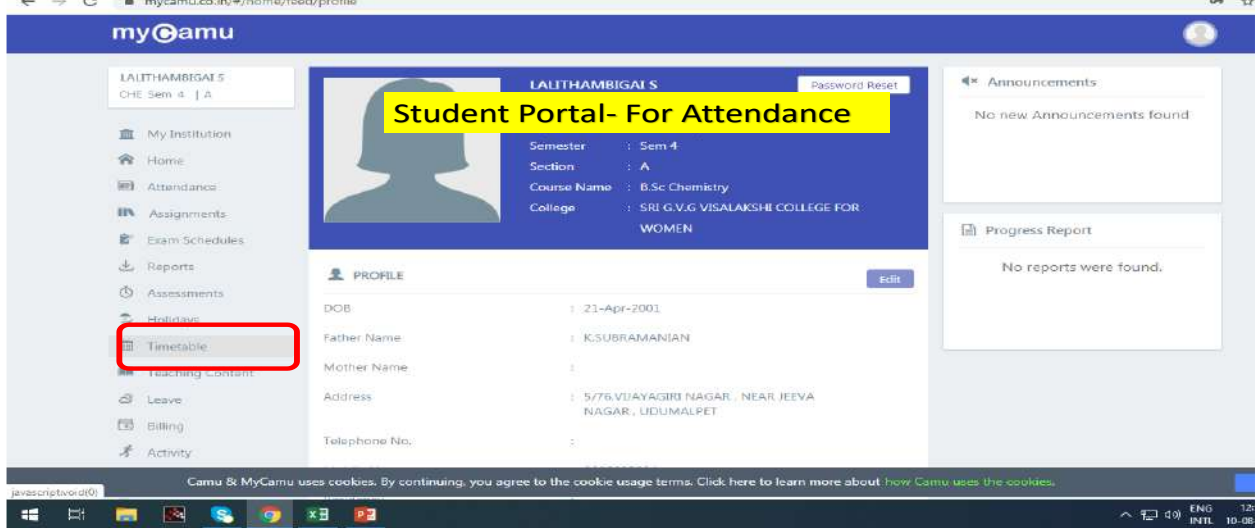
mycamu.co.in/#/home/feed/profile

myCamu

LALITHAMBIGAI S
CHE Sem 4 | A

My Institution
Home
Attendance
Assignments
Exam Schedules
Reports
Assessments
Holidays
Timetable
Teaching Content
Leave
Billing
Activity

LALITHAMBIGAI S

Password Reset

Student Portal- For Attendance

Semester : Sem 4
Section : A
Course Name : B.Sc Chemistry
College : SRI G.V.G VISALAKSHI COLLEGE FOR WOMEN

PROFILE

Edit

DOB : 21-Apr-2001
Father Name : K.SUBRAMANIAN
Mother Name :
Address : 5/76.VIJAYAGIRI NAGAR , NEAR JEEVA NAGAR , UDUMALPET
Telephone No. :

Announcements
No new Announcements found

Progress Report
No reports were found.

Camu & MyCamu uses cookies. By continuing, you agree to the cookie usage terms. Click here to learn more about how Camu uses the cookies.

javascript:void(0)

ENG INTL 12: 10-08